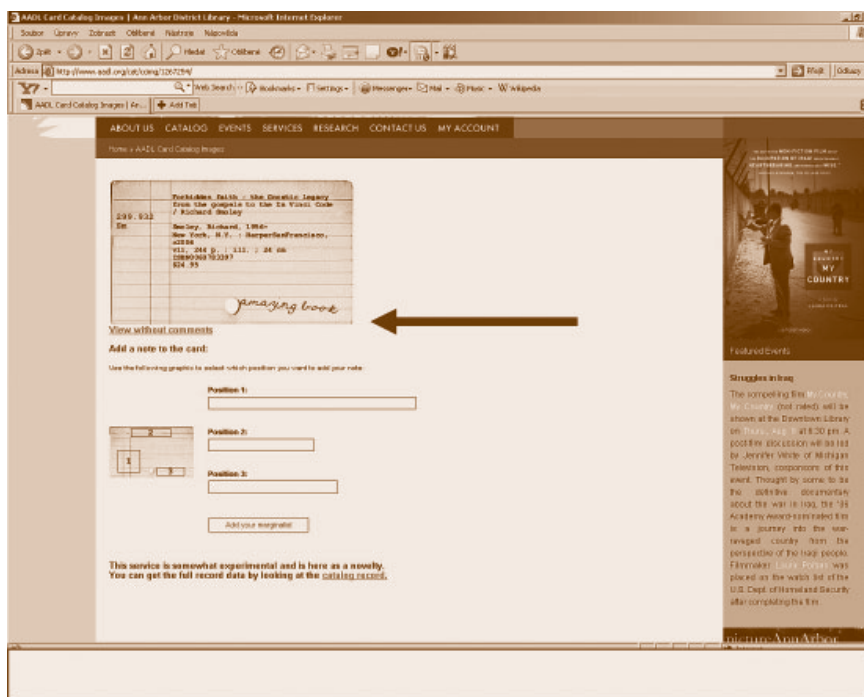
AADL Card Catalog Images | Ann Arbor District Library - Microsoft Internet Explorer

Soubor Úpravy Zobrazit Oblíbené Nástroje Nápověda

Zpět Hledat Oblíbené

Adresa http://www.aadl.org/cat/ccimg/1267294/ Přejít Odkazy

Y! Web Search Bookmarks Settings Messenger Mail Music Wikipedia

AADL Card Catalog Images | An... Add Tab

ABOUT US CATALOG EVENTS SERVICES RESEARCH CONTACT US MY ACCOUNT

Home » AADL Card Catalog Images

299.932 Sm

Forbidden faith : the Gnostic legacy from the gospels to the Da Vinci Code / Richard Smoley

Smoley, Richard, 1956-
New York, N.Y. : HarperSanFrancisco, c2006
vii, 244 p. ; ill. ; 24 cm
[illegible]
$24.95

amazing book

View without comments

Add a note to the card:

Use the following graphic to select which position you want to add your note:

Position 1:

Position 2:

Position 3:

1 2 3

Add your marginalia!

This service is somewhat experimental and is here as a novelty. You can get the full record data by looking at the catalog record.

MY COUNTRY MY COUNTRY

Featured Events

Struggles in Iraq

The compelling film My Country, My Country (not rated) will be shown at the Downtown Library on Thurs, Aug. 3 at 6:30 pm. A post-film discussion will be led by Jennifer White of Michigan Television, cosponsors of this event. Thought by some to be the definitive documentary about the war in Iraq, the '06 Academy Award-nominated film is a journey into the war-ravaged country from the perspective of the Iraqi people. Filmmaker Laura Poitras was placed on the watch list of the U.S. Dept. of Homeland Security after completing the film.

picture Ann Arbor